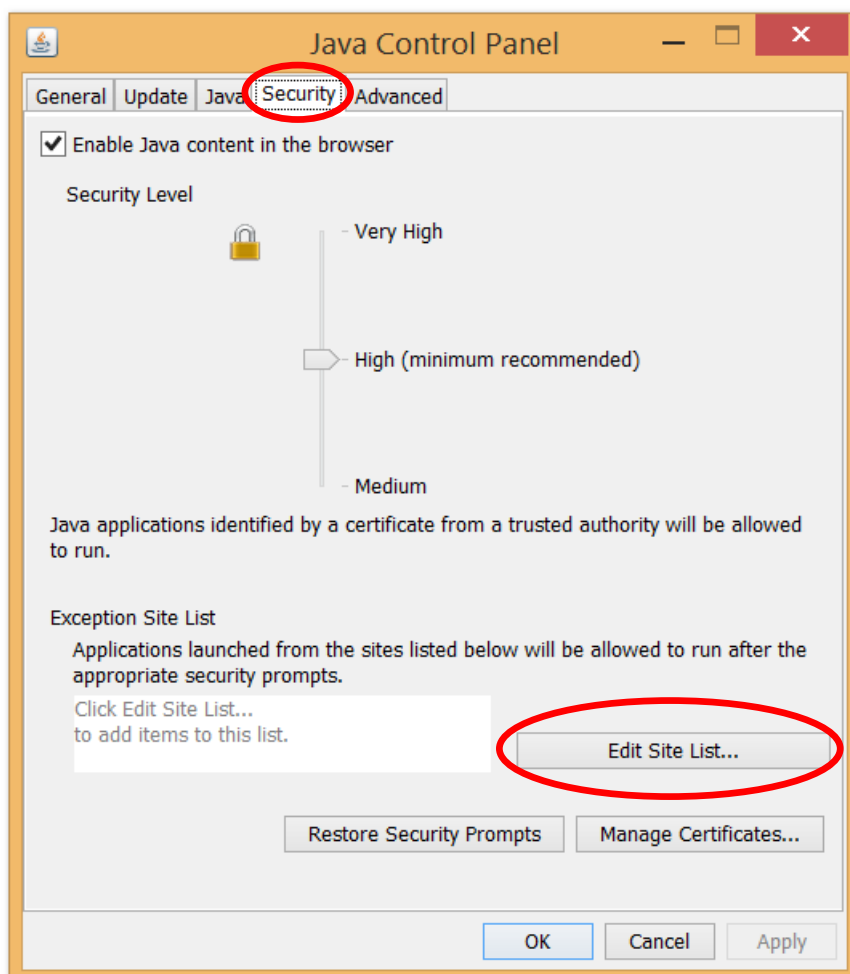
Java Control Panel

General Update Java Security Advanced

Enable Java content in the browser

Security Level

Very High

High (minimum recommended)

Medium

Java applications identified by a certificate from a trusted authority will be allowed to run.

Exception Site List

Applications launched from the sites listed below will be allowed to run after the appropriate security prompts.

Click Edit Site List...
to add items to this list.

Edit Site List...

Restore Security Prompts

Manage Certificates...

OK Cancel Apply